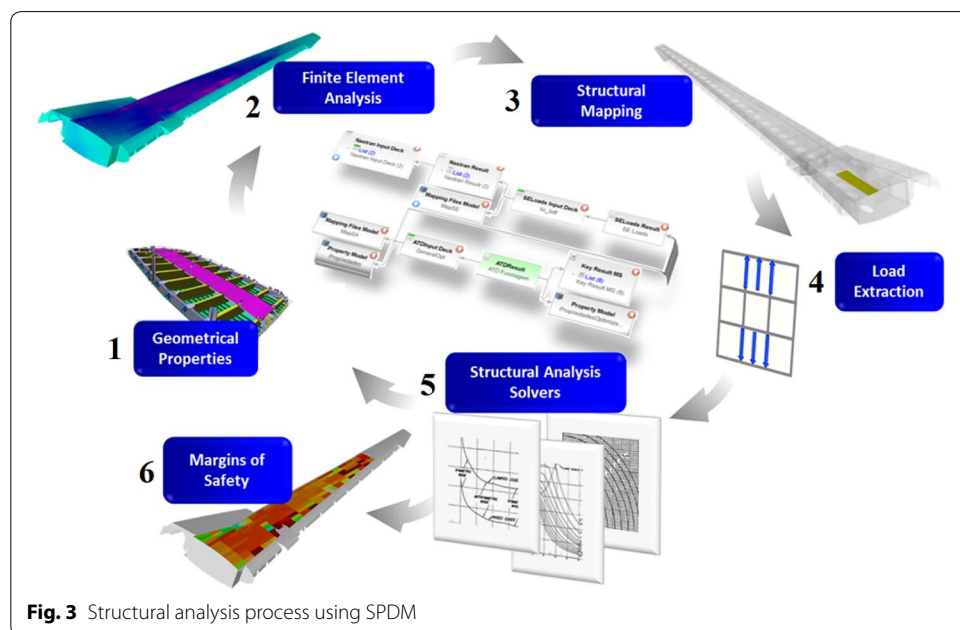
2 Finite Element Analysis

3 Structural Mapping

Nastran Input Deck
List (2)
Nastran Input Deck (2)

Nastran Result
List (2)
Nastran Result (2)

Mapping Files Model
MapSE

SELoads Input Deck
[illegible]

SELoads Result
SE Loads

Mapping Files Model
MapSA

Property Model
PropertiesMod

ATDInput Deck
GeneralOpt

ATDResult
ATD Fuselagem

Key Result MS
List (8)
Key Result MS (8)

Property Model
PropertiesIsoOptimize

4 Load Extraction

1 Geometrical Properties

5 Structural Analysis Solvers

6 Margins of Safety

**Fig. 3** Structural analysis process using SPDM